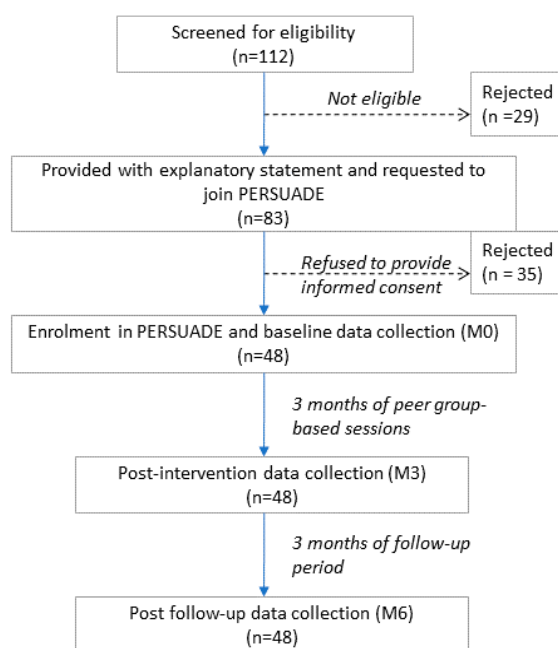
Screened for eligibility
(n=112)

Not eligible

Rejected
(n =29)

Provided with explanatory statement and requested to join PERSUADE
(n=83)

Refused to provide informed consent

Rejected
(n = 35)

Enrolment in PERSUADE and baseline data collection (M0)
(n=48)

3 months of peer group-based sessions

Post-intervention data collection (M3)
(n=48)

3 months of follow-up period

Post follow-up data collection (M6)
(n=48)